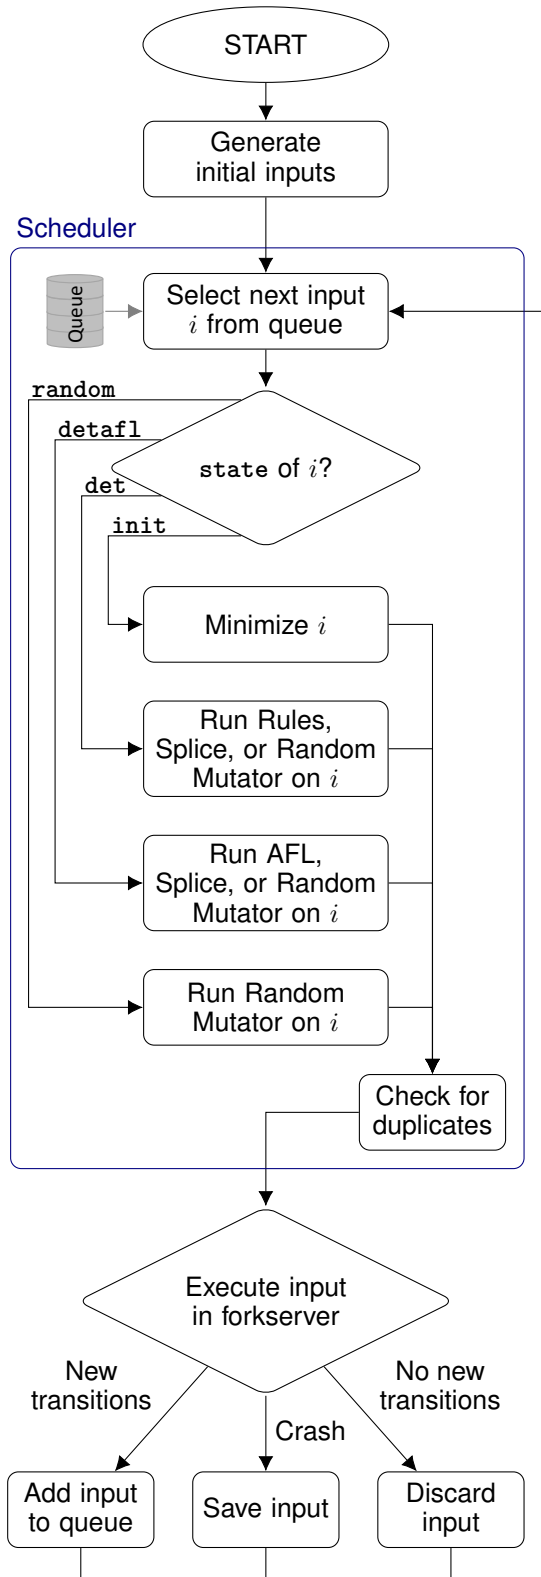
START

Generate initial inputs

Scheduler

Queue

Select next input $i$ from queue

random

detafl

det

init

state of $i$?

Minimize $i$

Run Rules, Splice, or Random Mutator on $i$

Run AFL, Splice, or Random Mutator on $i$

Run Random Mutator on $i$

Check for duplicates

Execute input in forkserver

New transitions

Crash

No new transitions

Add input to queue

Save input

Discard input